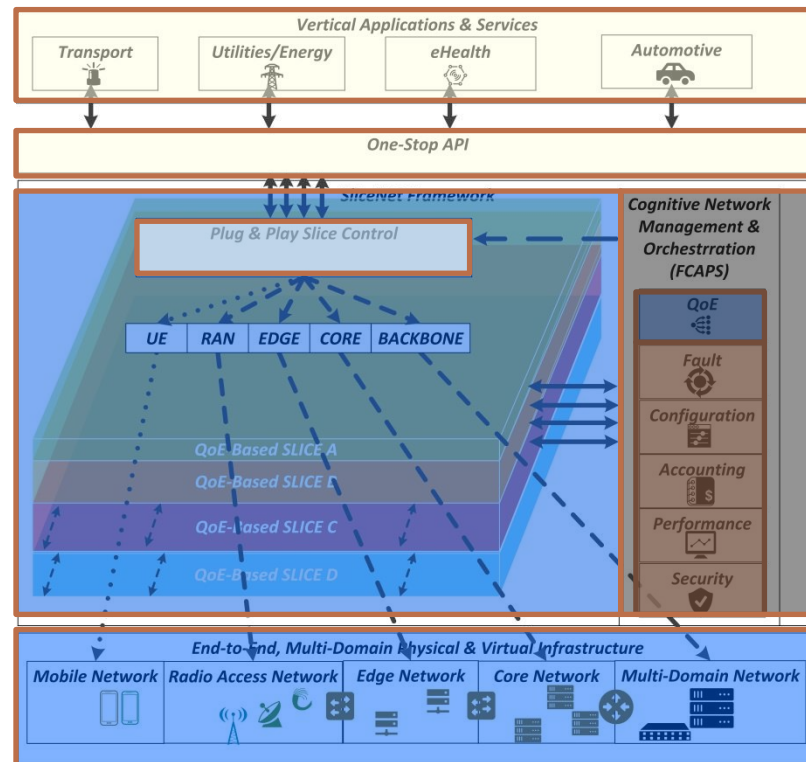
Vertical Applications & Services

Transport

Utilities/Energy

eHealth

Automotive

One-Stop API

SliceNet Framework

Plug & Play Slice Control

UE

RAN

EDGE

CORE

BACKBONE

QoE-Based SLICE A

QoE-Based SLICE B

QoE-Based SLICE C

QoE-Based SLICE D

Cognitive Network Management & Orchestrration (FCAPS)

QoE

Fault

Configuration

Accounting

Performance

Security

End-to-End, Multi-Domain Physical & Virtual Infrastructure

Mobile Network

Radio Access Network

Edge Network

Core Network

Multi-Domain Network